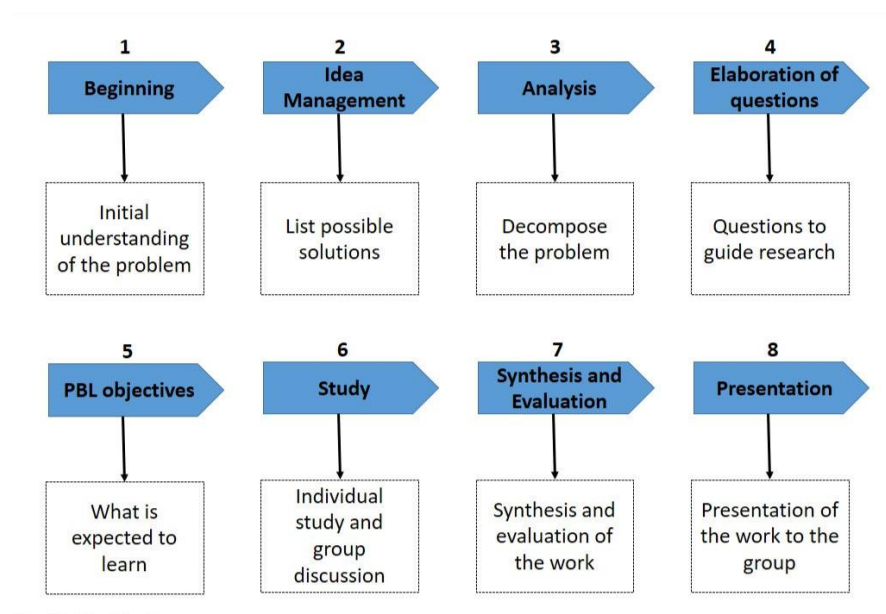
1
Beginning
Initial understanding of the problem

2
Idea Management
List possible solutions

3
Analysis
Decompose the problem

4
Elaboration of questions
Questions to guide research

5
PBL objectives
What is expected to learn

6
Study
Individual study and group discussion

7
Synthesis and Evaluation
Synthesis and evaluation of the work

8
Presentation
Presentation of the work to the group